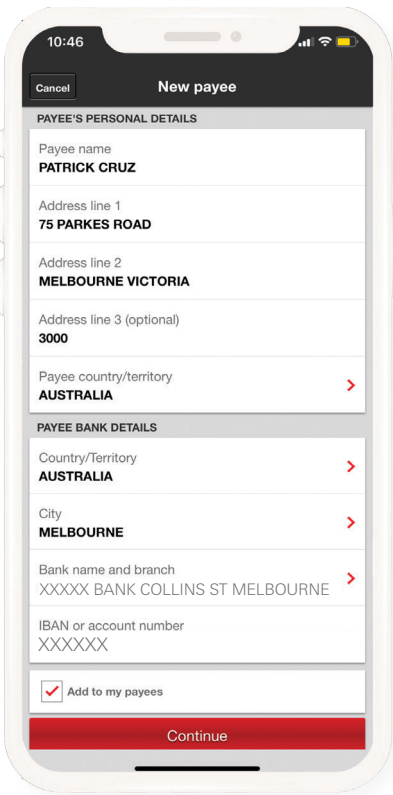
10:46

Cancel
New payee

PAYEE'S PERSONAL DETAILS

Payee name
PATRICK CRUZ

Address line 1
75 PARKES ROAD

Address line 2
MELBOURNE VICTORIA

Address line 3 (optional)
3000

Payee country/territory
AUSTRALIA

PAYEE BANK DETAILS

Country/Territory
AUSTRALIA

City
MELBOURNE

Bank name and branch
XXXXX BANK COLLINS ST MELBOURNE

IBAN or account number
XXXXXX

Add to my payees

Continue